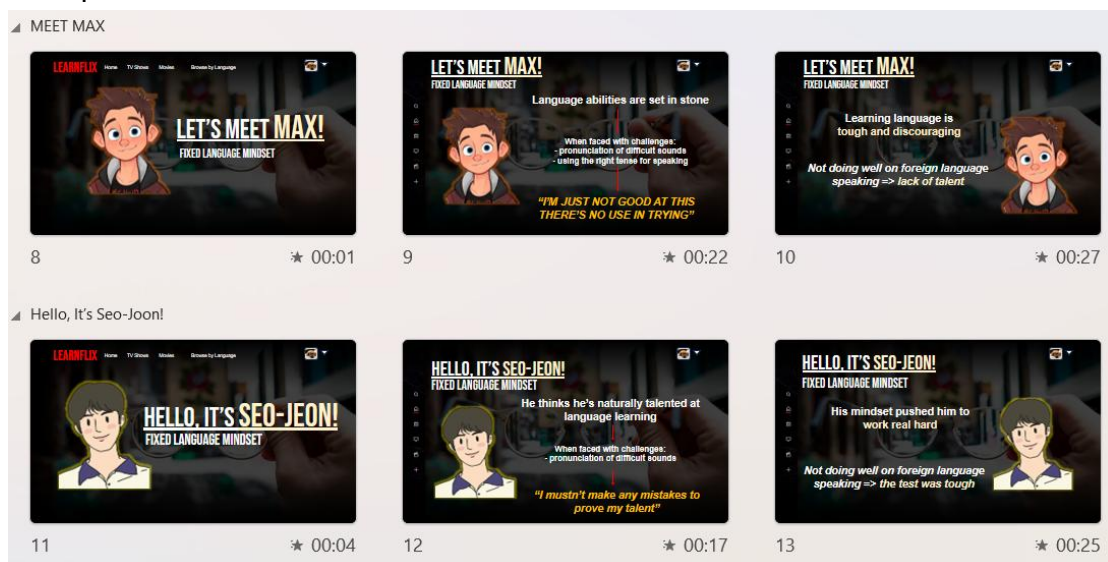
MEET MAX

LEARNFLIX Home TV Shows Movies Browse by Language

LET'S MEET MAX!
FIXED LANGUAGE MINDSET

8 00:01

LET'S MEET MAX!
FIXED LANGUAGE MINDSET

Language abilities are set in stone

When faced with challenges:
- pronunciation of difficult sounds
- using the right tense for speaking

"I'M JUST NOT GOOD AT THIS THERE'S NO USE IN TRYING"

9 00:22

LET'S MEET MAX!
FIXED LANGUAGE MINDSET

Learning language is tough and discouraging

Not doing well on foreign language speaking => lack of talent

10 00:27

Hello, It's Seo-Joon!

LEARNFLIX Home TV Shows Movies Browse by Language

HELLO, IT'S SEO-JEON!
FIXED LANGUAGE MINDSET

11 00:04

HELLO, IT'S SEO-JEON!
FIXED LANGUAGE MINDSET

He thinks he's naturally talented at language learning

When faced with challenges:
- pronunciation of difficult sounds

"I mustn't make any mistakes to prove my talent"

12 00:17

HELLO, IT'S SEO-JEON!
FIXED LANGUAGE MINDSET

His mindset pushed him to work real hard

Not doing well on foreign language speaking => the test was tough

13 00:25